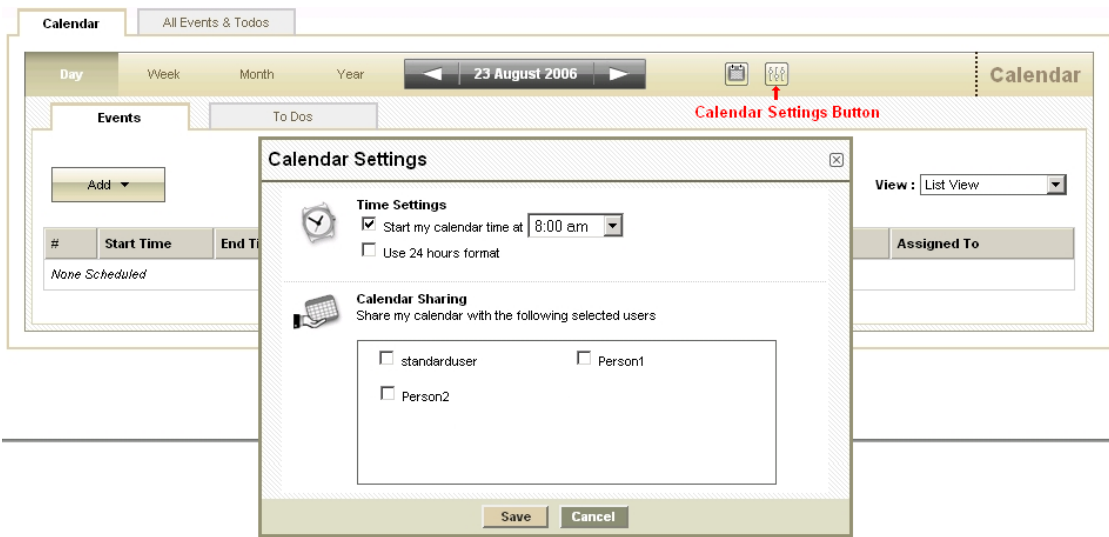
Calendar
All Events & Todos

Day
Week
Month
Year
23 August 2006
Calendar
Calendar Settings Button

Events
To Dos

Add

View : List View

| # | Start Time | End Ti | Assigned To |
|---|---|---|---|
| None Scheduled | | | |

Calendar Settings

Time Settings
Start my calendar time at 8:00 am
Use 24 hours format

Calendar Sharing
Share my calendar with the following selected users

standarduser
Person1
Person2

Save
Cancel